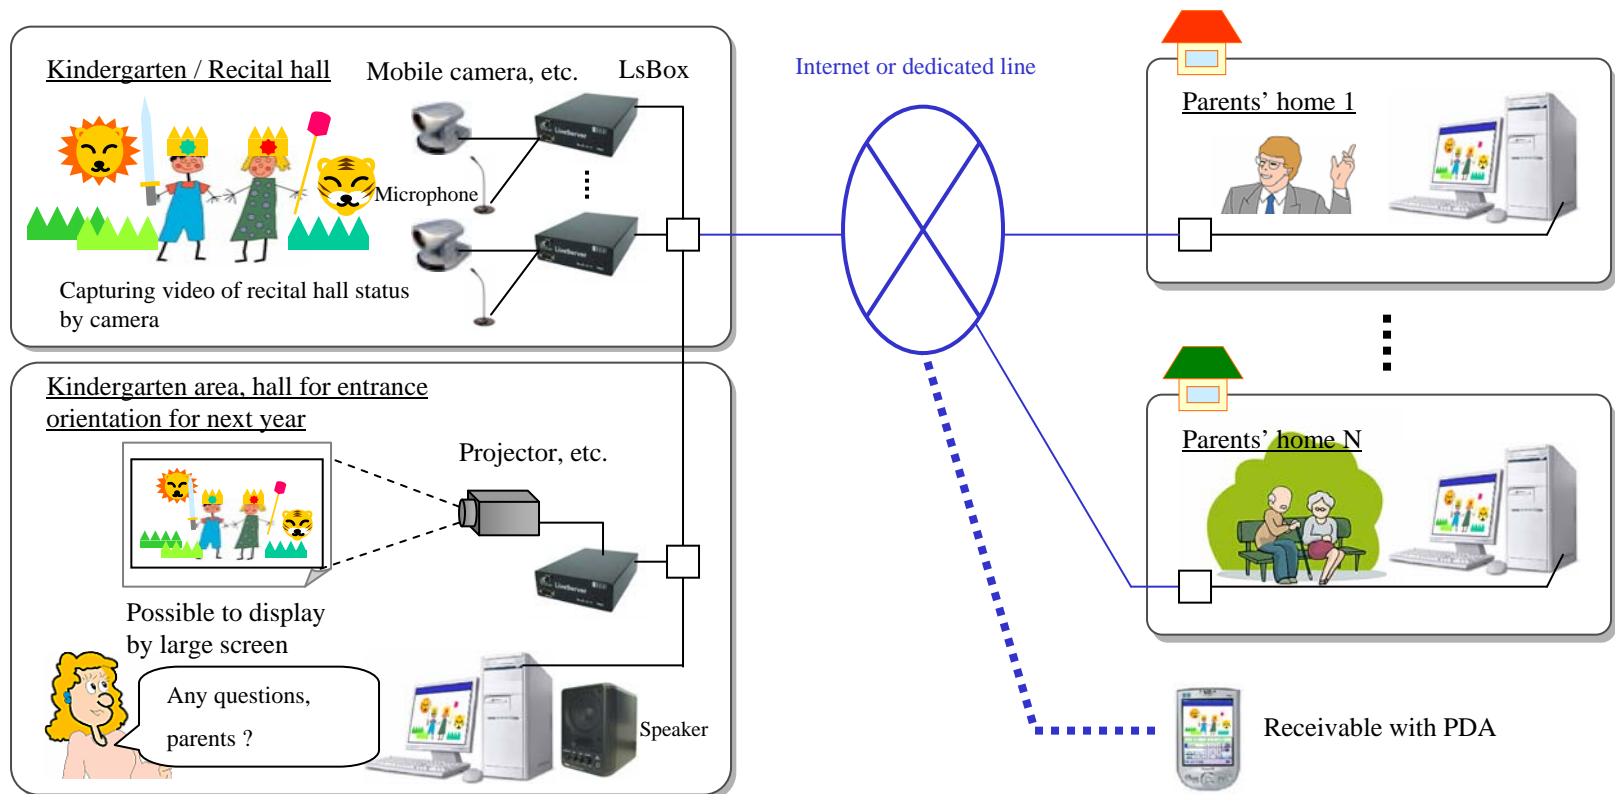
Kindergarten / Recital hall

Mobile camera, etc.

LsBox

Microphone

Capturing video of recital hall status by camera

Internet or dedicated line

Parents' home 1

Parents' home N

Kindergarten area, hall for entrance orientation for next year

Projector, etc.

Possible to display by large screen

Any questions, parents ?

Speaker

Receivable with PDA